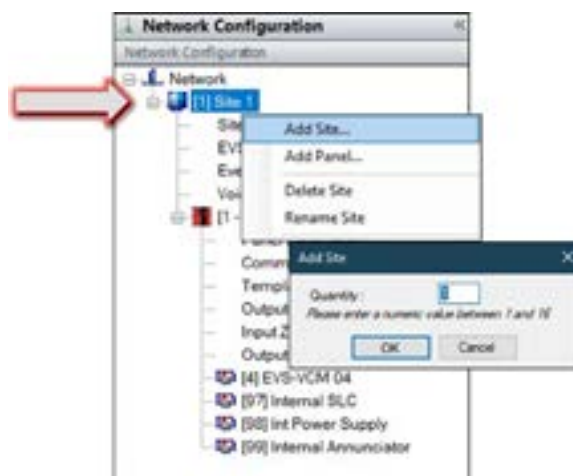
Network Configuration

Network Configuration

Network

[1] Site 1

Site

EVS

Eve

Voi

[1 -

Comm

Templ

Outpu

Input Z

Output

[4] EVS-VCM 04

[97] Internal SLC

[98] Int Power Supply

[99] Internal Annunciator

Add Site...

Add Panel...

Delete Site

Rename Site

Add Site

Quantity:

Please enter a numeric value between 1 and 16

OK

Cancel